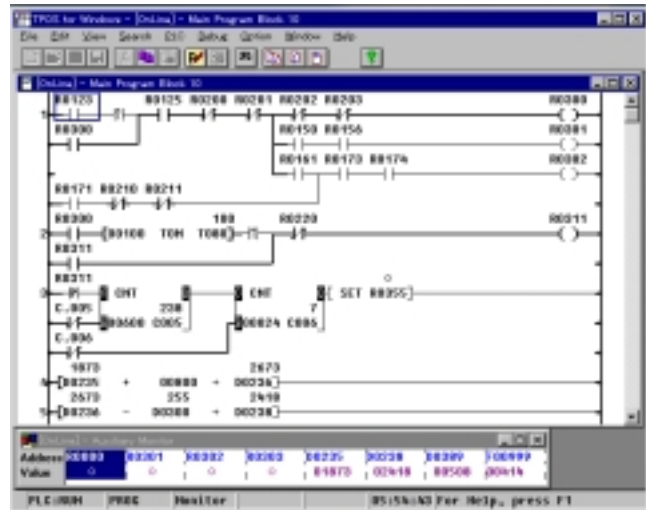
TPOS for Windows - [OnLine] - Main Program Block 10
File Edit View Search Edit Debug Option Window Help

[OnLine] - Main Program Block 10

R0123 R0125 R0200 R0201 R0202 R0203 R0300
R0300 R0150 R0156 R0301
R0161 R0173 R0174 R0302
R0171 R0210 R0211
R0300 100 R0220 R0311
[D0100 TON T000]
R0311
R0311
0
CNT CNT [ SET R0355]
C.005 230 7
[D0500 C005] [D0024 C006]
C.006
1873 2673
[D0235 + 00800 → D0236]
2673 255 2418
[D0236 - 00300 → D0238]

[OnLine] - Auxiliary Monitor
| Address | R0000 | R0301 | R0302 | R0303 | D0235 | D0238 | D0309 | F00999 |
|---|---|---|---|---|---|---|---|---|
| Value | 0 | 0 | 0 | 0 | 01873 | 02418 | 00500 | 00414 |

PLC:RUN PROG Monitor 05:54:43 For Help, press F1